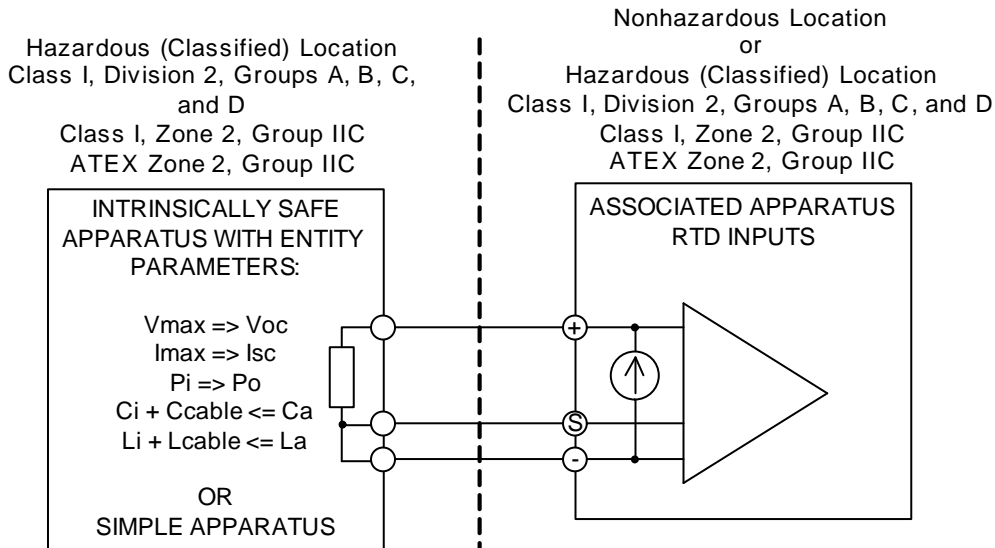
Hazardous (Classified) Location
Class I, Division 2, Groups A, B, C, and D
Class I, Zone 2, Group IIC
ATEX Zone 2, Group IIC

Nonhazardous Location
or
Hazardous (Classified) Location
Class I, Division 2, Groups A, B, C, and D
Class I, Zone 2, Group IIC
ATEX Zone 2, Group IIC

INTRINSICALLY SAFE APPARATUS WITH ENTITY PARAMETERS:

Vmax => Voc
Imax => Isc
Pi => Po
Ci + Ccable <= Ca
Li + Lcable <= La

OR
SIMPLE APPARATUS

ASSOCIATED APPARATUS
RTD INPUTS

+
S
-